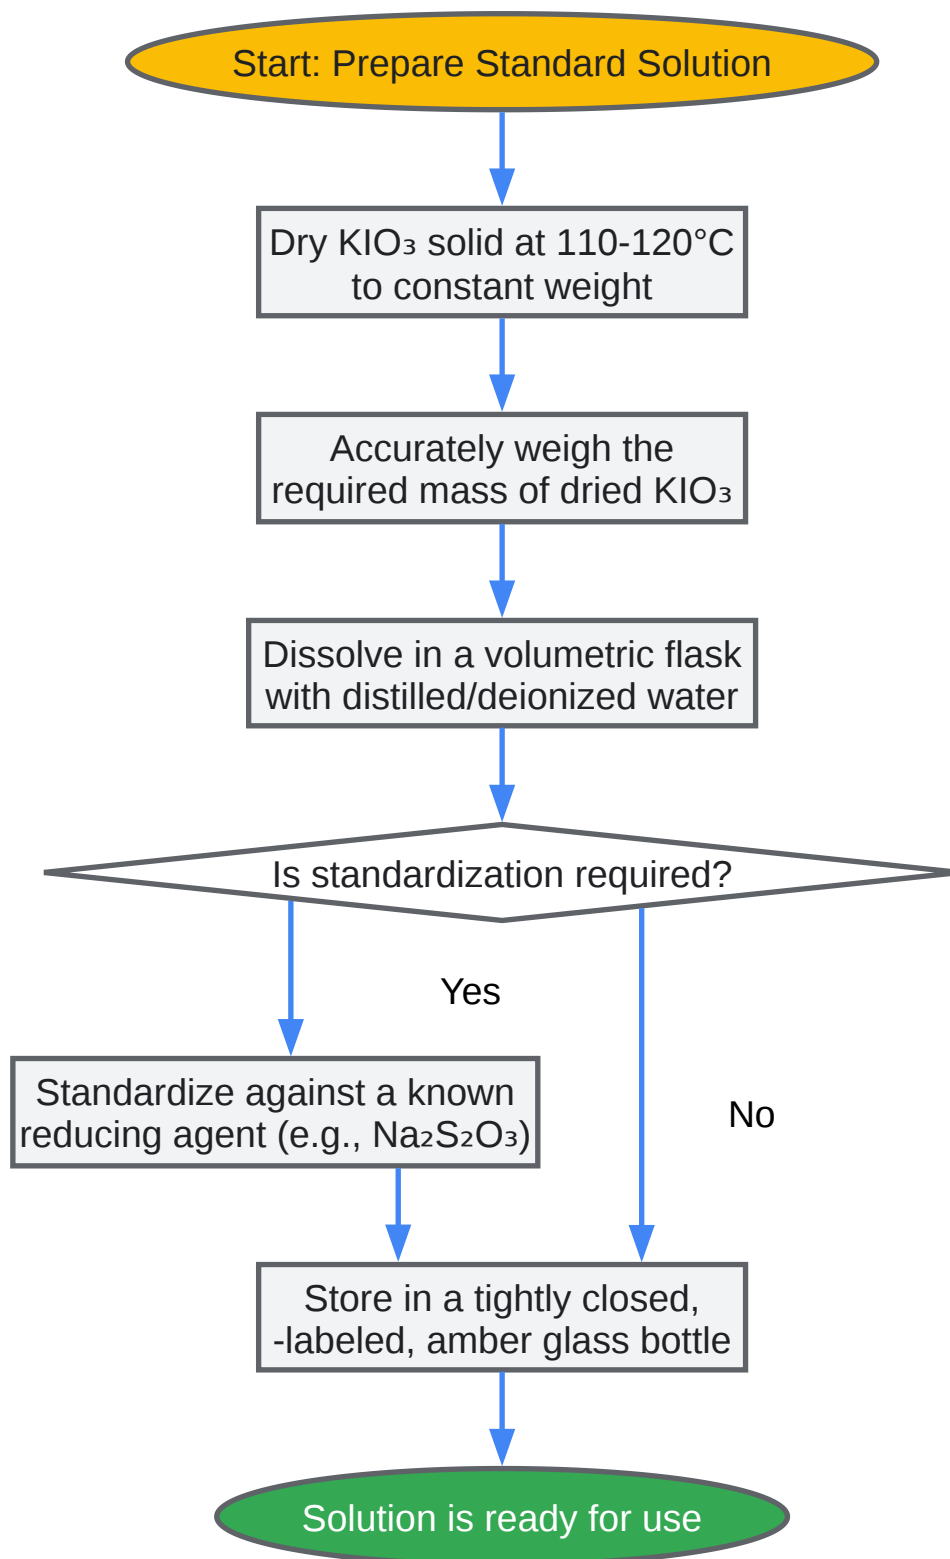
Start: Prepare Standard Solution

Dry $KIO_3$ solid at 110-120°C to constant weight

Accurately weigh the required mass of dried $KIO_3$

Dissolve in a volumetric flask with distilled/deionized water

Is standardization required?

Yes

No

Standardize against a known reducing agent (e.g., $Na_2S_2O_3$)

Store in a tightly closed, -labeled, amber glass bottle

Solution is ready for use